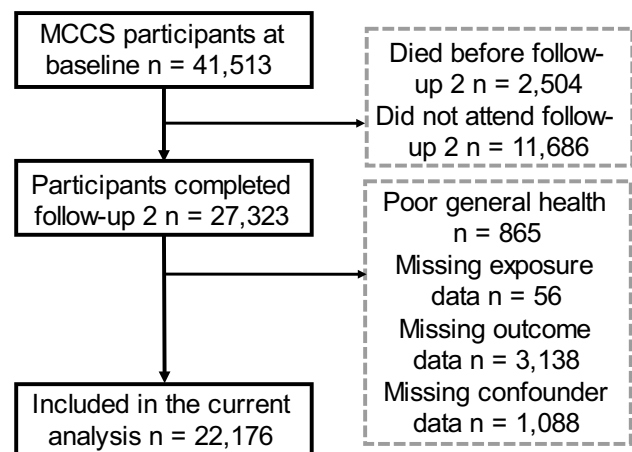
MCCS participants at baseline n = 41,513

Died before follow-up 2 n = 2,504
Did not attend follow-up 2 n = 11,686

Participants completed follow-up 2 n = 27,323

Poor general health n = 865
Missing exposure data n = 56
Missing outcome data n = 3,138
Missing confounder data n = 1,088

Included in the current analysis n = 22,176